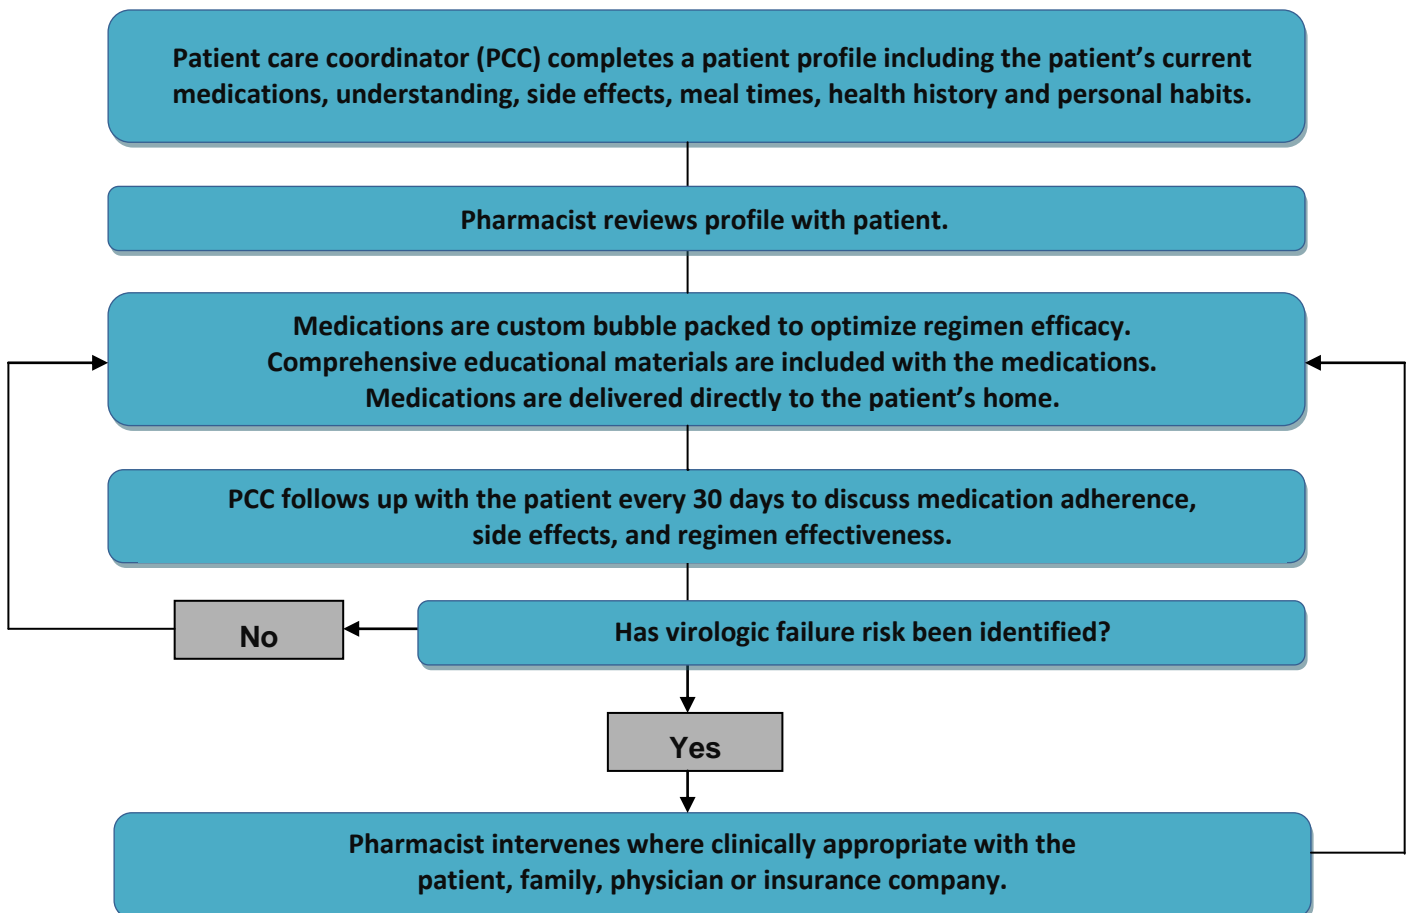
Patient care coordinator (PCC) completes a patient profile including the patient’s current medications, understanding, side effects, meal times, health history and personal habits.

Pharmacist reviews profile with patient.

Medications are custom bubble packed to optimize regimen efficacy.
Comprehensive educational materials are included with the medications.
Medications are delivered directly to the patient’s home.

PCC follows up with the patient every 30 days to discuss medication adherence, side effects, and regimen effectiveness.

No

Has virologic failure risk been identified?

Yes

Pharmacist intervenes where clinically appropriate with the patient, family, physician or insurance company.